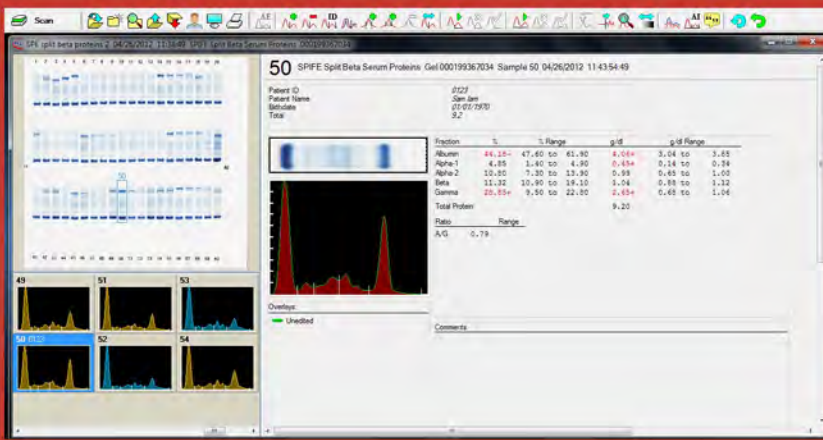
Scan

SPIFE split beta proteins 2 04/26/2012 11:38:49 SPIFE Split Beta Serum Proteins 000199367034

50 SPIFE Split Beta Serum Proteins Gel 000199367034 Sample 50 04/26/2012 11:43:54:49

Patient ID 0123
Patient Name Sam Iam
Birthdate 01/01/1970
Total 9.2

| Fraction | % | % Range | g/dl | g/dl Range |
|---|---|---|---|---|
| Albumin | 44.18- | 47.60 to 61.90 | 4.06+ | 3.04 to 3.65 |
| Alpha-1 | 4.85 | 1.60 to 4.90 | 0.45+ | 0.14 to 0.34 |
| Alpha-2 | 10.80 | 7.30 to 13.90 | 0.99 | 0.65 to 1.00 |
| Beta | 11.32 | 10.90 to 19.10 | 1.04 | 0.88 to 1.12 |
| Gamma | 28.85+ | 9.50 to 22.80 | 2.65+ | 0.68 to 1.06 |

Total Protein 9.20

| Ratio | Range |
|---|---|
| A/G 0.79 | |

Overlays:
Unedited

Comments

49 51 53
50 52 54